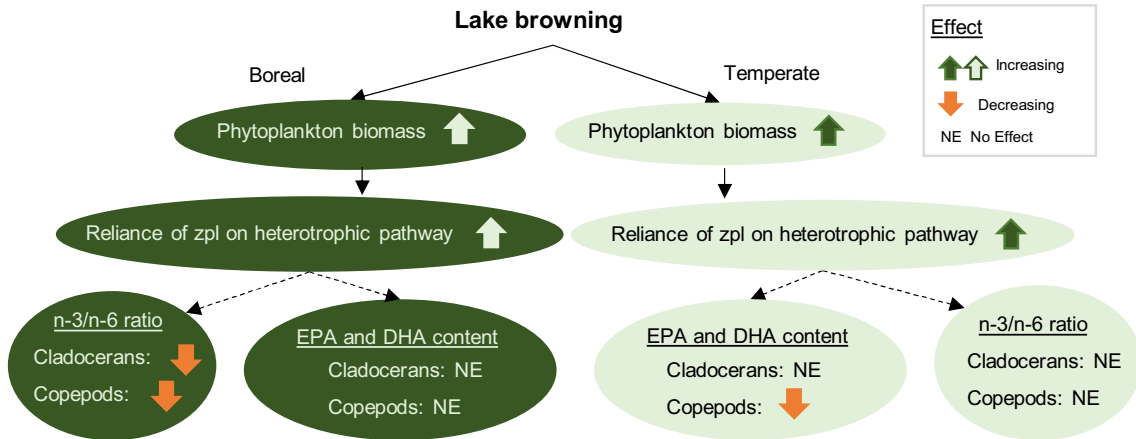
Lake browning

Boreal

Temperate

Effect
Increasing
Decreasing
NE No Effect

Phytoplankton biomass

Phytoplankton biomass

Reliance of zpl on heterotrophic pathway

Reliance of zpl on heterotrophic pathway

n-3/n-6 ratio
Cladocerans:
Copepods:

EPA and DHA content
Cladocerans: NE
Copepods: NE

EPA and DHA content
Cladocerans: NE
Copepods:

n-3/n-6 ratio
Cladocerans: NE
Copepods: NE